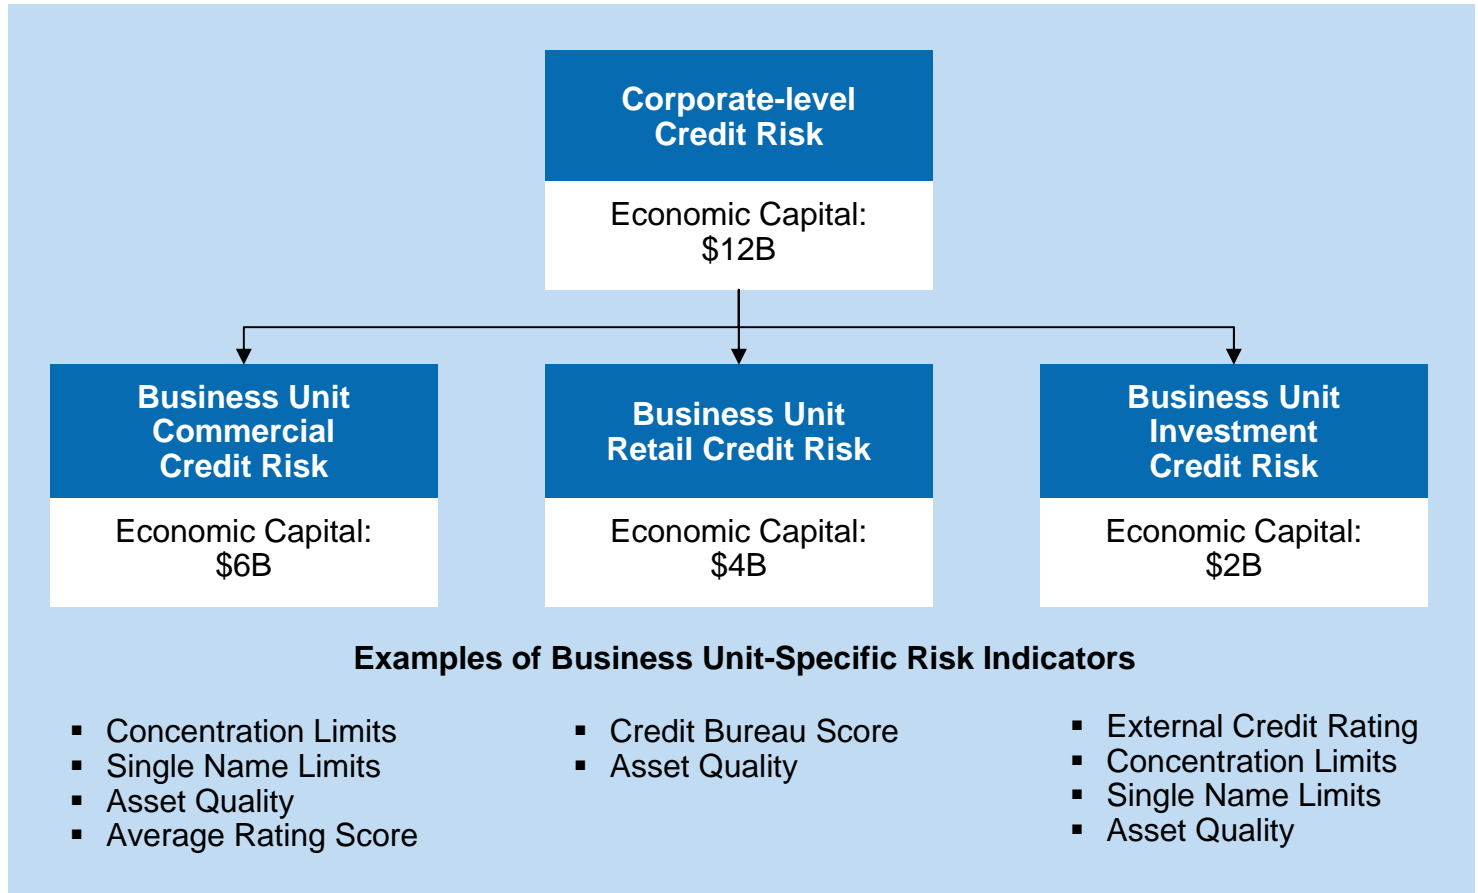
Corporate-level Credit Risk

Economic Capital: $12B

Business Unit Commercial Credit Risk

Economic Capital: $6B

Business Unit Retail Credit Risk

Economic Capital: $4B

Business Unit Investment Credit Risk

Economic Capital: $2B

Examples of Business Unit-Specific Risk Indicators

- Concentration Limits
- Single Name Limits
- Asset Quality
- Average Rating Score

- Credit Bureau Score
- Asset Quality

- External Credit Rating
- Concentration Limits
- Single Name Limits
- Asset Quality